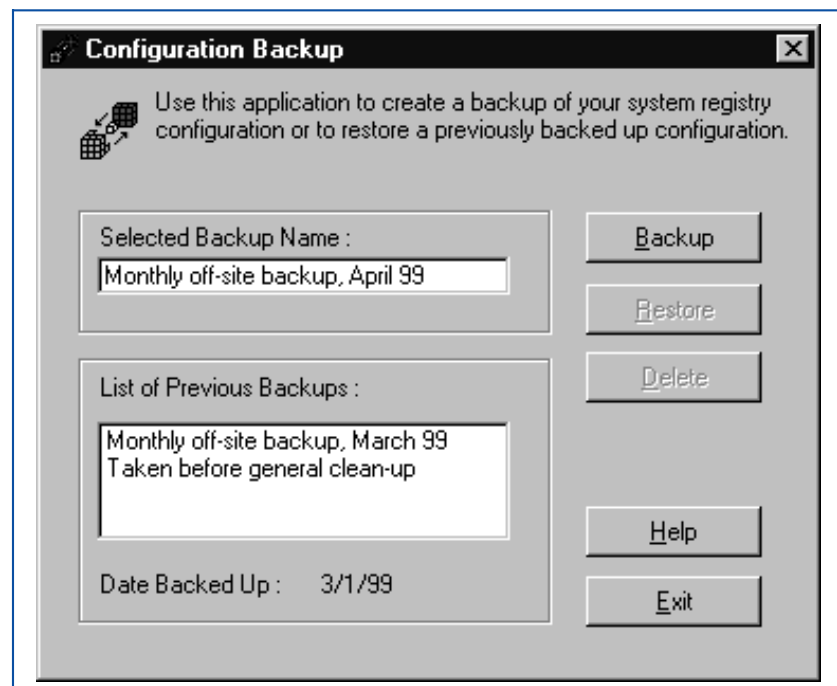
Configuration Backup

Use this application to create a backup of your system registry configuration or to restore a previously backed up configuration.

Selected Backup Name :

Monthly off-site backup, April 99

Backup

Restore

Delete

List of Previous Backups :

Monthly off-site backup, March 99
Taken before general clean-up

Help

Date Backed Up : 3/1/99

Exit